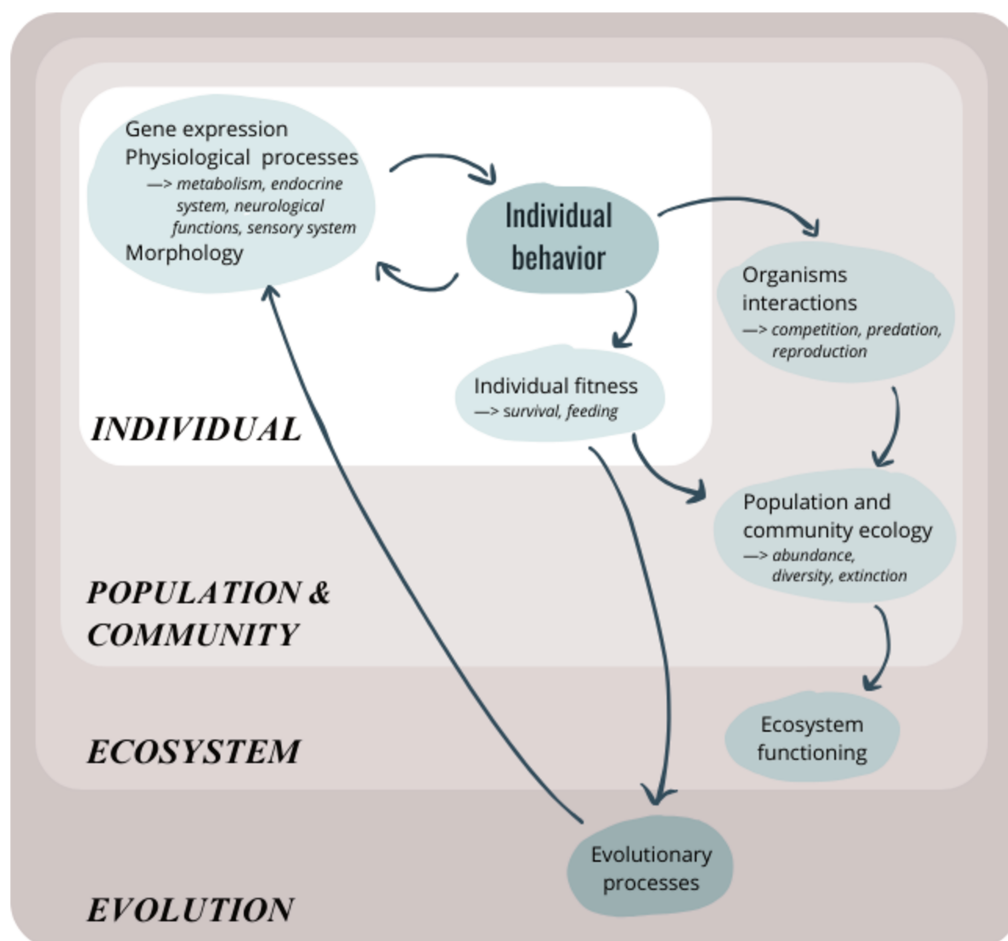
Gene expression
Physiological processes
—> *metabolism, endocrine system, neurological functions, sensory system*
Morphology

Individual behavior

Organisms interactions
—> *competition, predation, reproduction*

Individual fitness
—> *survival, feeding*

INDIVIDUAL

Population and community ecology
—> *abundance, diversity, extinction*

POPULATION & COMMUNITY

Ecosystem functioning

ECOSYSTEM

Evolutionary processes

EVOLUTION